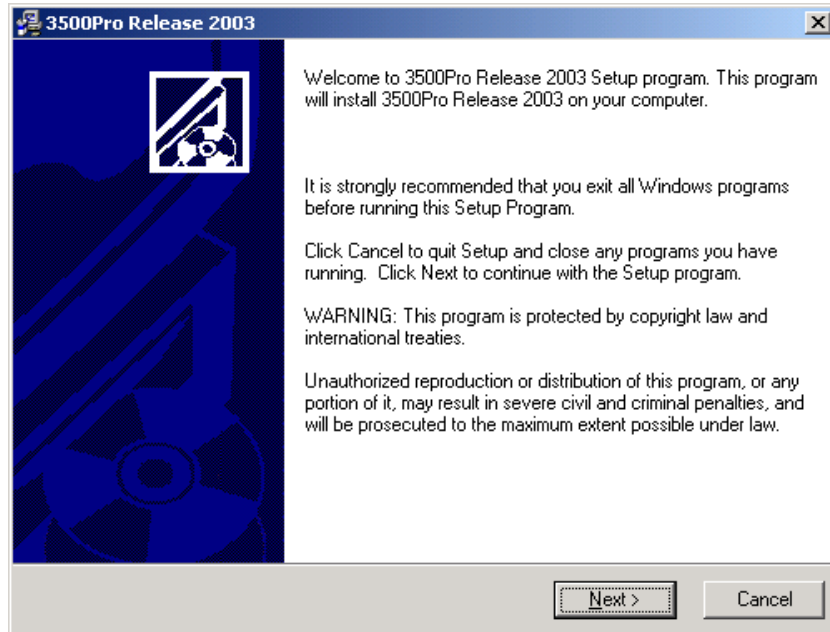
3500Pro Release 2003

Welcome to 3500Pro Release 2003 Setup program. This program will install 3500Pro Release 2003 on your computer.

It is strongly recommended that you exit all Windows programs before running this Setup Program.

Click Cancel to quit Setup and close any programs you have running. Click Next to continue with the Setup program.

WARNING: This program is protected by copyright law and international treaties.

Unauthorized reproduction or distribution of this program, or any portion of it, may result in severe civil and criminal penalties, and will be prosecuted to the maximum extent possible under law.

Next >

Cancel